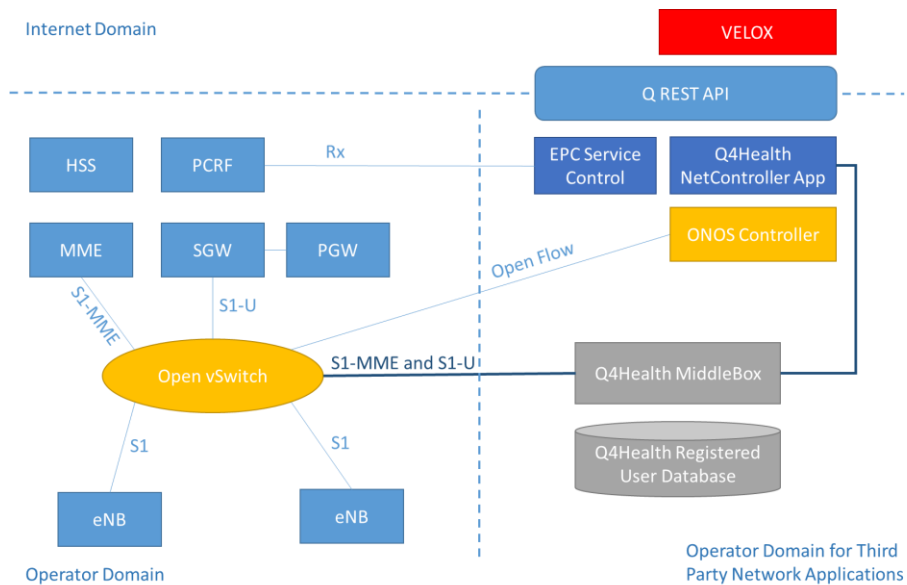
Internet Domain

VELOX

Q REST API

HSS

PCRF

Rx

EPC Service Control

Q4Health NetController App

MME

SGW

PGW

ONOS Controller

Open Flow

S1-MME

S1-U

Open vSwitch

S1-MME and S1-U

Q4Health MiddleBox

S1

S1

Q4Health Registered User Database

eNB

eNB

Operator Domain

Operator Domain for Third Party Network Applications